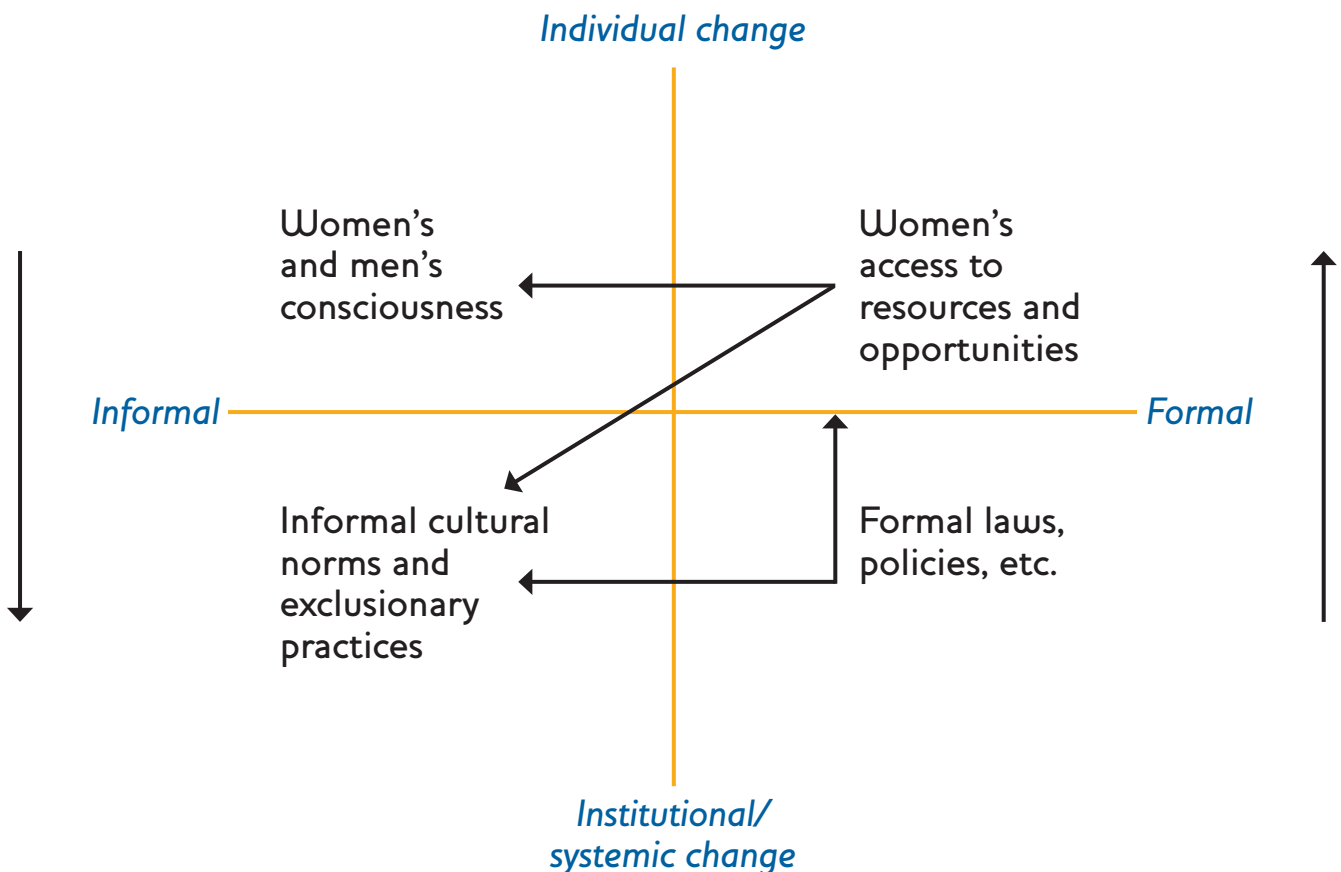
Individual change

Women's and men's consciousness

Women's access to resources and opportunities

Informal

Formal

Informal cultural norms and exclusionary practices

Formal laws, policies, etc.

Institutional/ systemic change